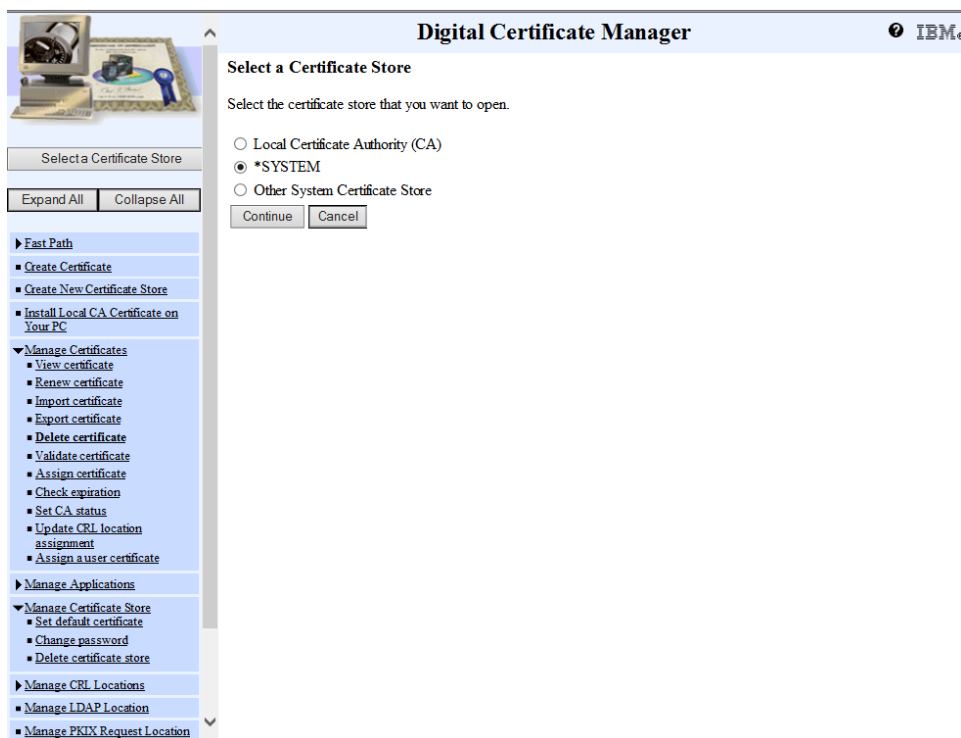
Select a Certificate Store

Expand All | Collapse All

Fast Path
Create Certificate
Create New Certificate Store
Install Local CA Certificate on Your PC
Manage Certificates
View certificate
Renew certificate
Import certificate
Export certificate
Delete certificate
Validate certificate
Assign certificate
Check expiration
Set CA status
Update CRL location assignment
Assign a user certificate
Manage Applications
Manage Certificate Store
Set default certificate
Change password
Delete certificate store
Manage CRL Locations
Manage LDAP Location
Manage PKIX Request Location

Digital Certificate Manager

IBM

Select a Certificate Store

Select the certificate store that you want to open.

Local Certificate Authority (CA)
*SYSTEM
Other System Certificate Store

Continue | Cancel